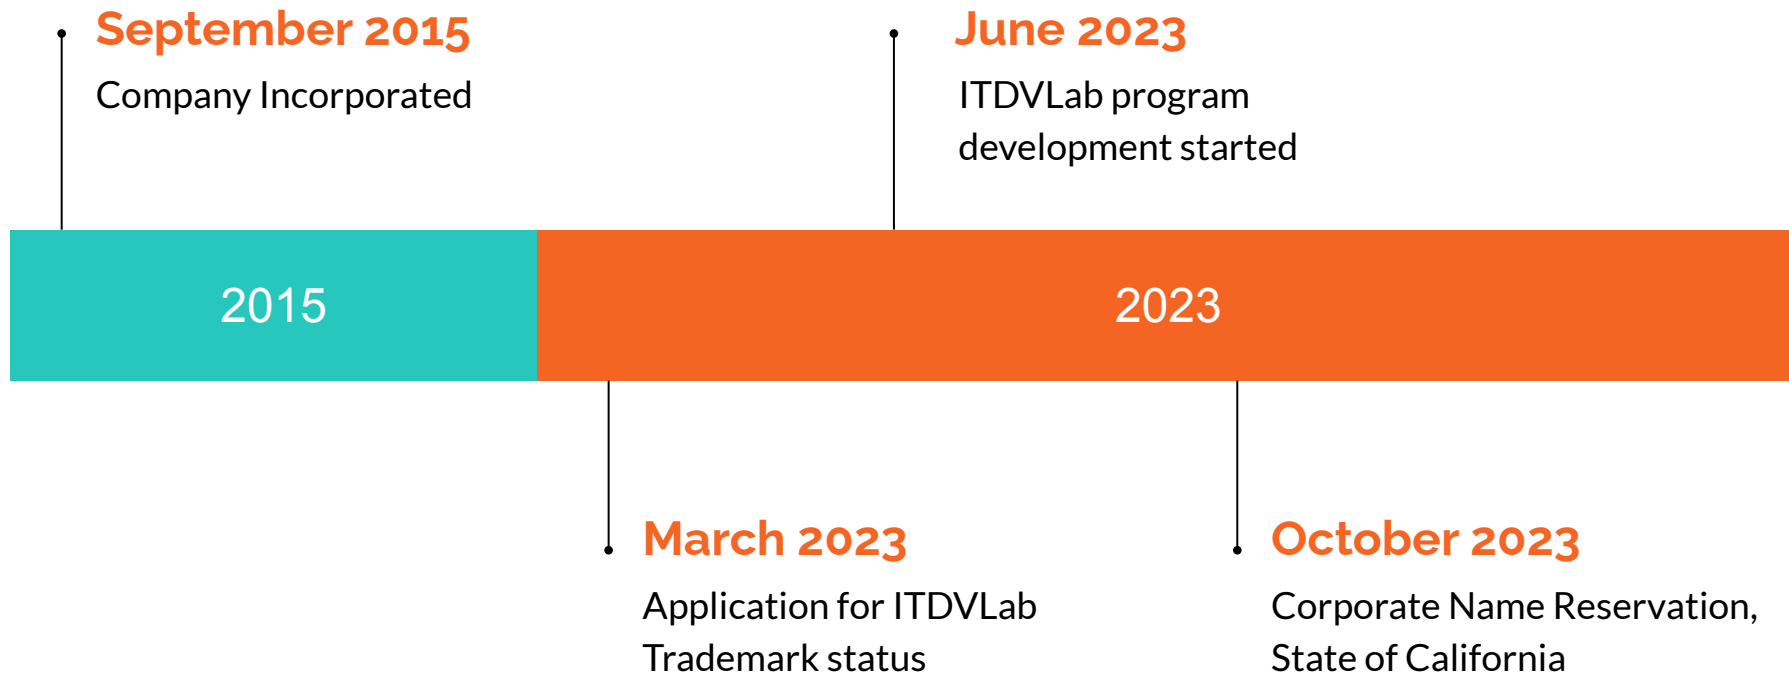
September 2015
Company Incorporated

June 2023
ITDVLab program development started

2015

2023

March 2023
Application for ITDVLab Trademark status

October 2023
Corporate Name Reservation, State of California